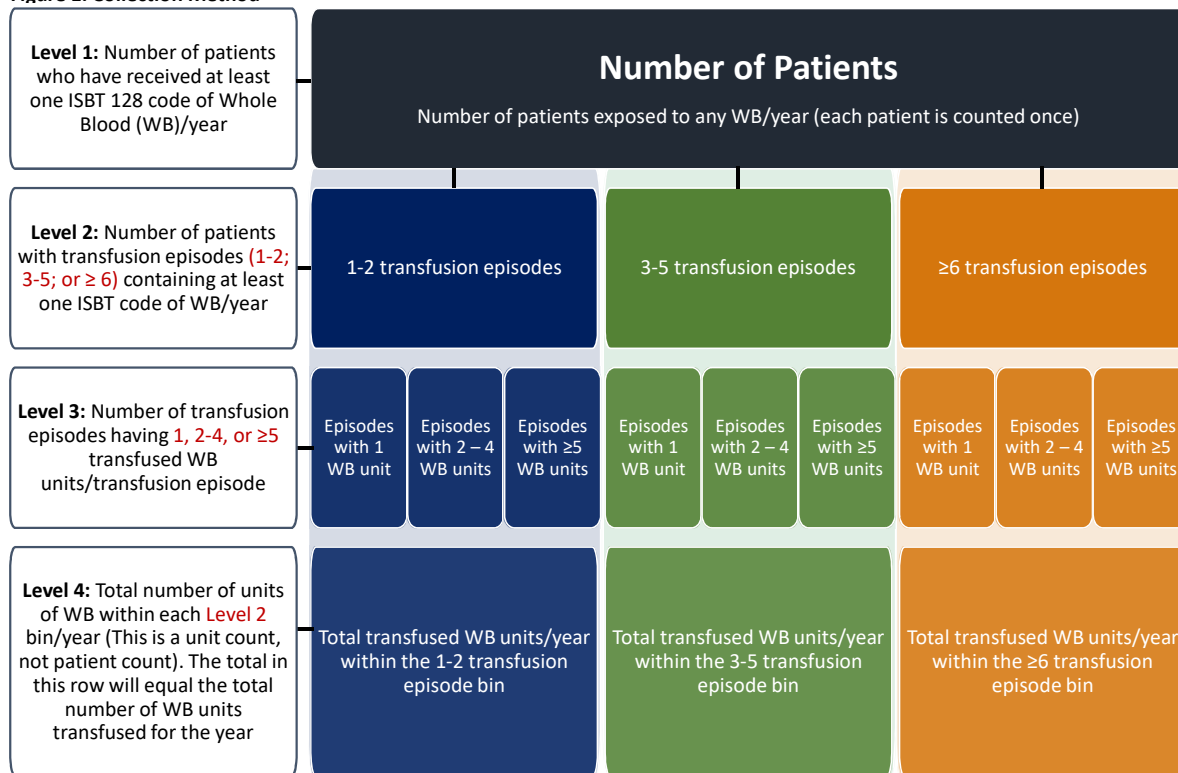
Figure 1: Collection Method

Level 1: Number of patients who have received at least one ISBT 128 code of Whole Blood (WB)/year

Number of Patients

Number of patients exposed to any WB/year (each patient is counted once)

Level 2: Number of patients with transfusion episodes (1-2; 3-5; or ≥ 6) containing at least one ISBT code of WB/year

1-2 transfusion episodes

3-5 transfusion episodes

≥6 transfusion episodes

Level 3: Number of transfusion episodes having 1, 2-4, or ≥5 transfused WB units/transfusion episode

Episodes with 1 WB unit

Episodes with 2 – 4 WB units

Episodes with ≥5 WB units

Episodes with 1 WB unit

Episodes with 2 – 4 WB units

Episodes with ≥5 WB units

Episodes with 1 WB unit

Episodes with 2 – 4 WB units

Episodes with ≥5 WB units

Level 4: Total number of units of WB within each Level 2 bin/year (This is a unit count, not patient count). The total in this row will equal the total number of WB units transfused for the year

Total transfused WB units/year within the 1-2 transfusion episode bin

Total transfused WB units/year within the 3-5 transfusion episode bin

Total transfused WB units/year within the ≥6 transfusion episode bin